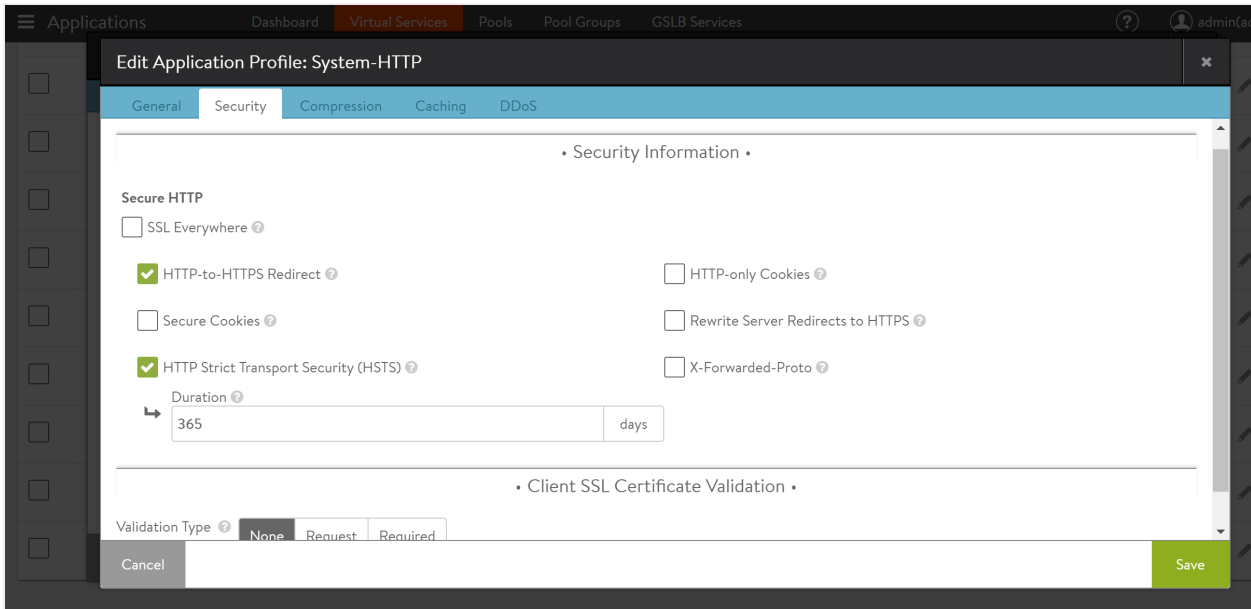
Applications Dashboard Virtual Services Pools Pool Groups GSLB Services admin(a

Edit Application Profile: System-HTTP

General Security Compression Caching DDoS

• Security Information •

Secure HTTP

SSL Everywhere

HTTP-to-HTTPS Redirect

HTTP-only Cookies

Secure Cookies

Rewrite Server Redirects to HTTPS

HTTP Strict Transport Security (HSTS)

X-Forwarded-Proto

Duration

365 days

• Client SSL Certificate Validation •

Validation Type None Request Required

Cancel

Save